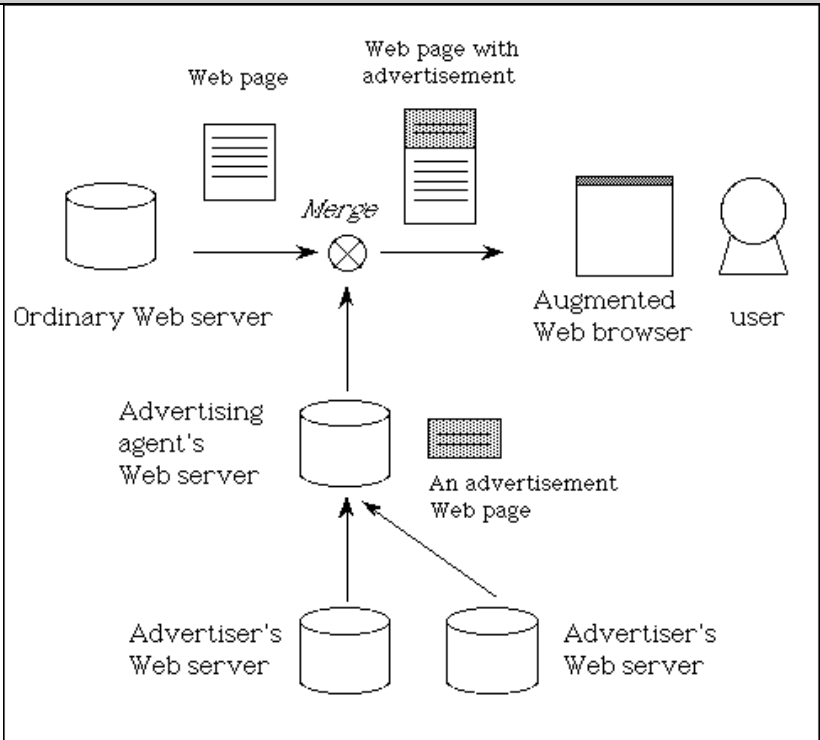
Web page

Web page with advertisement

Merge

Ordinary Web server

Augmented Web browser

user

Advertising agent's Web server

An advertisement Web page

Advertiser's Web server

Advertiser's Web server